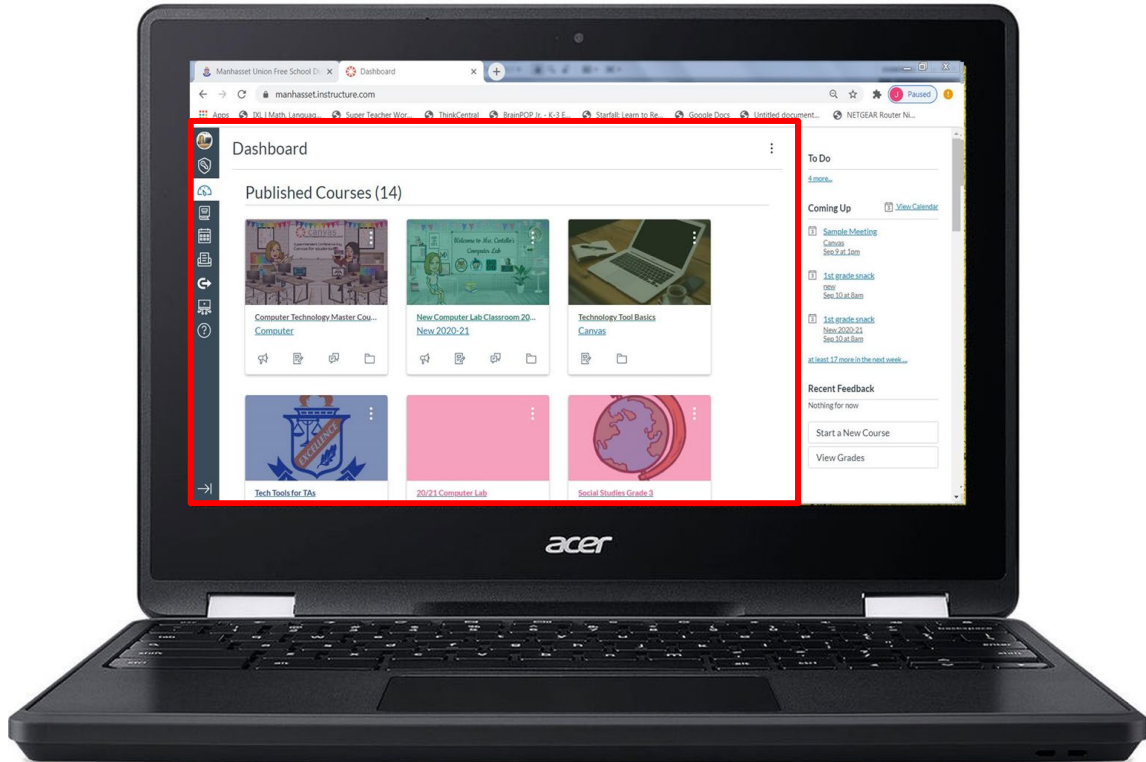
Manhasset Union Free School Di ×
Dashboard ×
manhasset.instructure.com
Paused
Apps IXL | Math, Languag... Super Teacher Wor... ThinkCentral BrainPOP Jr. - K-3 E... Starfall: Learn to Re... Google Docs Untitled document... NETGEAR Router Ni...

Dashboard

Published Courses (14)

Computer Technology Master Cou...
Computer

New Computer Lab Classroom 20...
New 2020-21

Technology Tool Basics
Canvas

Tech Tools for TAs

20/21 Computer Lab

Social Studies Grade 3

To Do
4 more...

Coming Up
View Calendar

Sample Meeting
Canvas
Sep 9 at 1pm

1st grade snack
new
Sep 10 at 8am

1st grade snack
New 2020-21
Sep 10 at 8am

at least 17 more in the next week...

Recent Feedback
Nothing for now

Start a New Course
View Grades

acer